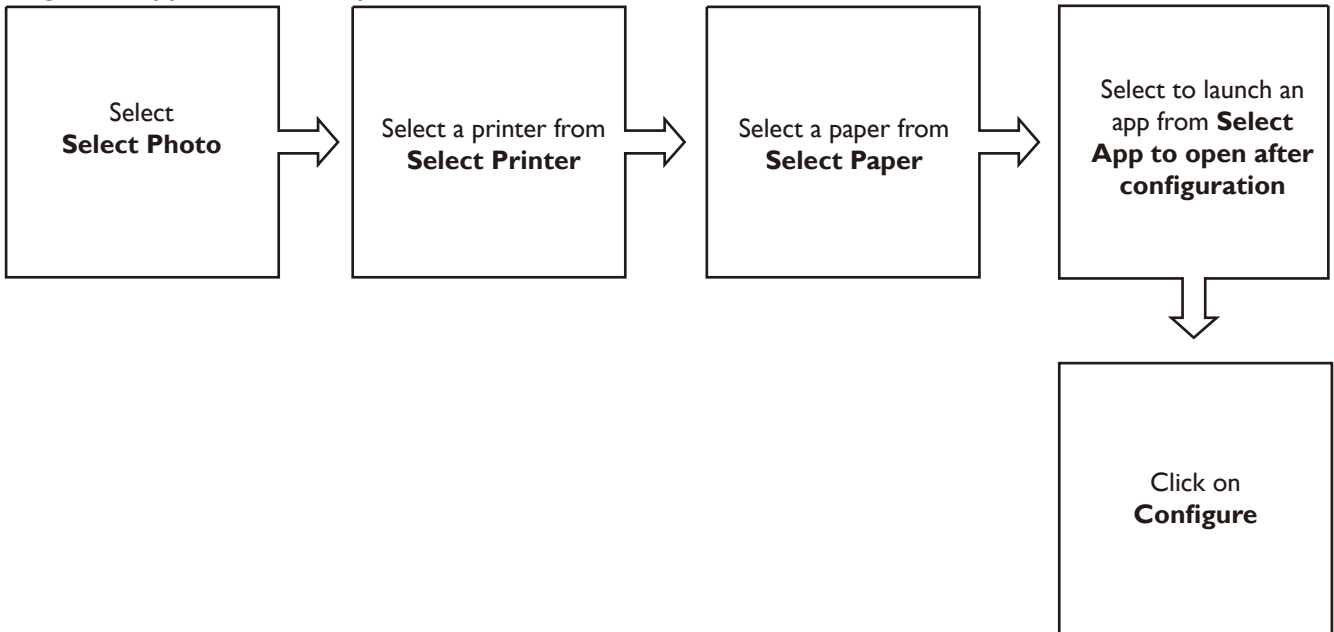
Select **Select Photo**

Select a printer from **Select Printer**

Select a paper from **Select Paper**

Select to launch an app from **Select App to open after configuration**

Click on **Configure**